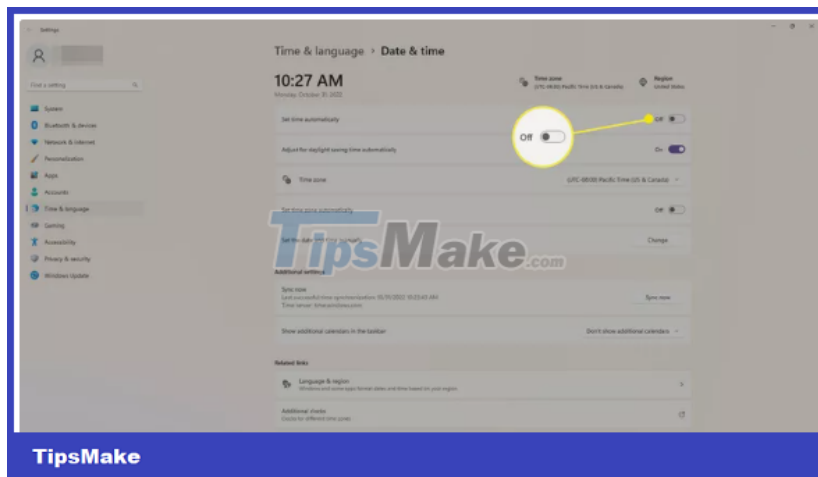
Settings

Find a setting

System
Bluetooth & devices
Network & internet
Personalization
Apps
Accounts
Time & language
Gaming
Accessibility
Privacy & security
Windows Update

Time & language > Date & time

10:27 AM
Monday, October 31, 2022

Time zone
(UTC-08:00) Pacific Time (US & Canada)

Region
United States

Set time automatically
Off

Off

Adjust for daylight saving time automatically
On

Time zone
(UTC-08:00) Pacific Time (US & Canada)

Set time zone automatically
Off

Set the date and time manually
Change

TipsMake.com

Additional settings

Sync now
Last successful time synchronization: 10/31/2022 10:23:43 AM
Time server: time.windows.com
Sync now

Show additional calendars in the taskbar
Don't show additional calendars

Related links

Language & region
Windows and some apps format dates and time based on your region

Additional clocks
Clocks for different time zones

TipsMake